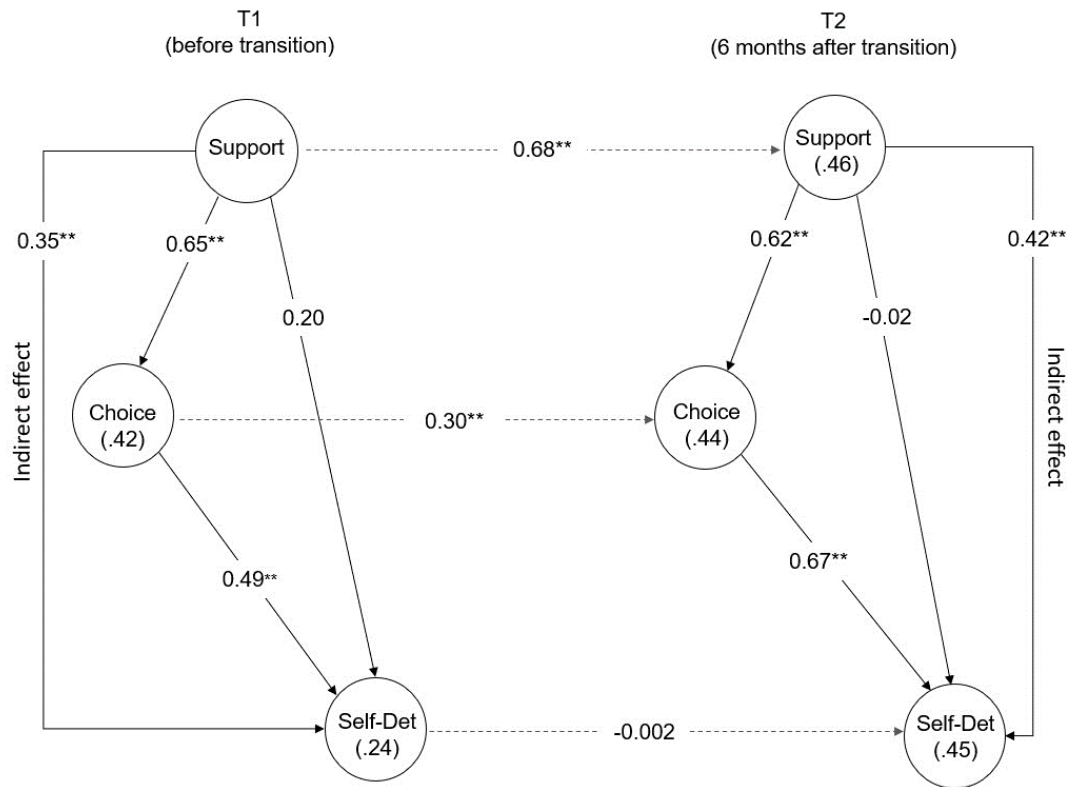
T1
(before transition)

T2
(6 months after transition)

Support

0.68**

Support
(.46)

0.35**

0.65**

0.20

0.62**

-0.02

0.42**

Indirect effect

Choice
(.42)

0.30**

Choice
(.44)

Indirect effect

0.49**

0.67**

Self-Det
(.24)

-0.002

Self-Det
(.45)